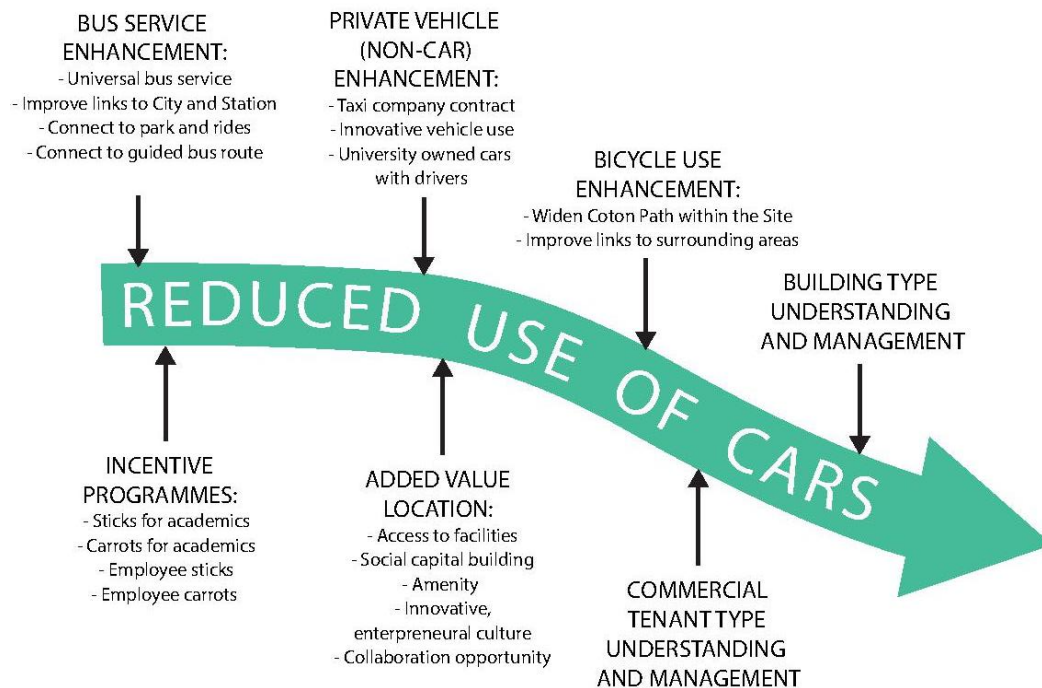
BUS SERVICE ENHANCEMENT:
- Universal bus service
- Improve links to City and Station
- Connect to park and rides
- Connect to guided bus route

PRIVATE VEHICLE (NON-CAR) ENHANCEMENT:
- Taxi company contract
- Innovative vehicle use
- University owned cars with drivers

BICYCLE USE ENHANCEMENT:
- Widen Coton Path within the Site
- Improve links to surrounding areas

BUILDING TYPE UNDERSTANDING AND MANAGEMENT

REDUCED USE OF CARS

INCENTIVE PROGRAMMES:
- Sticks for academics
- Carrots for academics
- Employee sticks
- Employee carrots

ADDED VALUE LOCATION:
- Access to facilities
- Social capital building
- Amenity
- Innovative, enterpreneural culture
- Collaboration opportunity

COMMERCIAL TENANT TYPE UNDERSTANDING AND MANAGEMENT